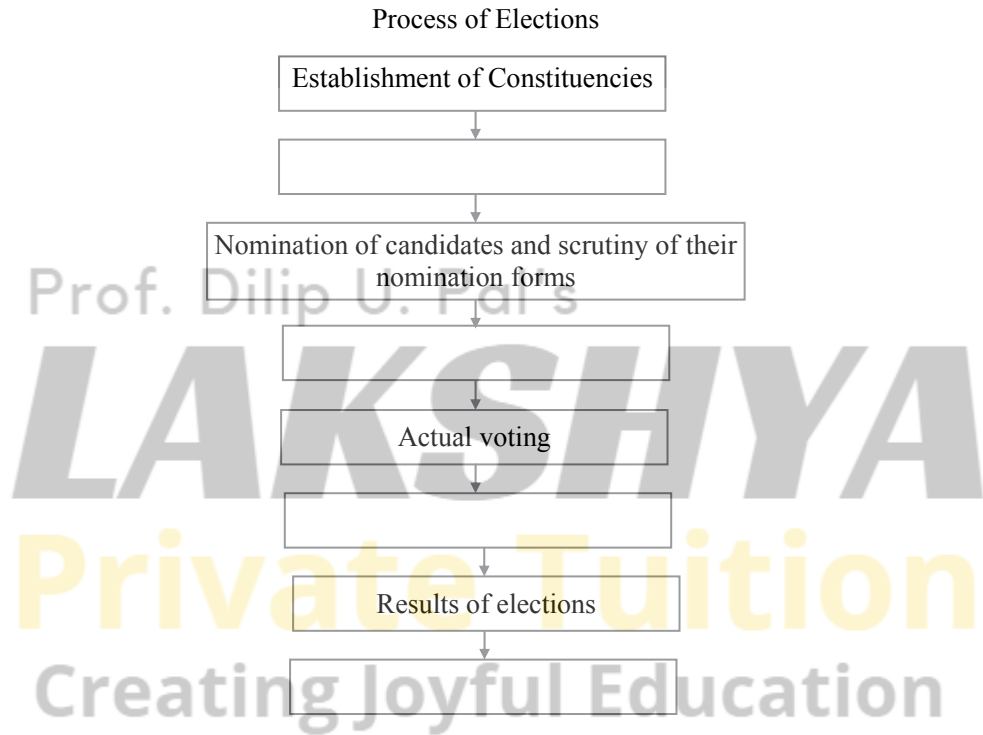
Process of Elections

Establishment of Constituencies

Nomination of candidates and scrutiny of their nomination forms

Actual voting

Results of elections

Prof. Dilip U. Pal's
LAKSHYA
Private Tuition
Creating Joyful Education